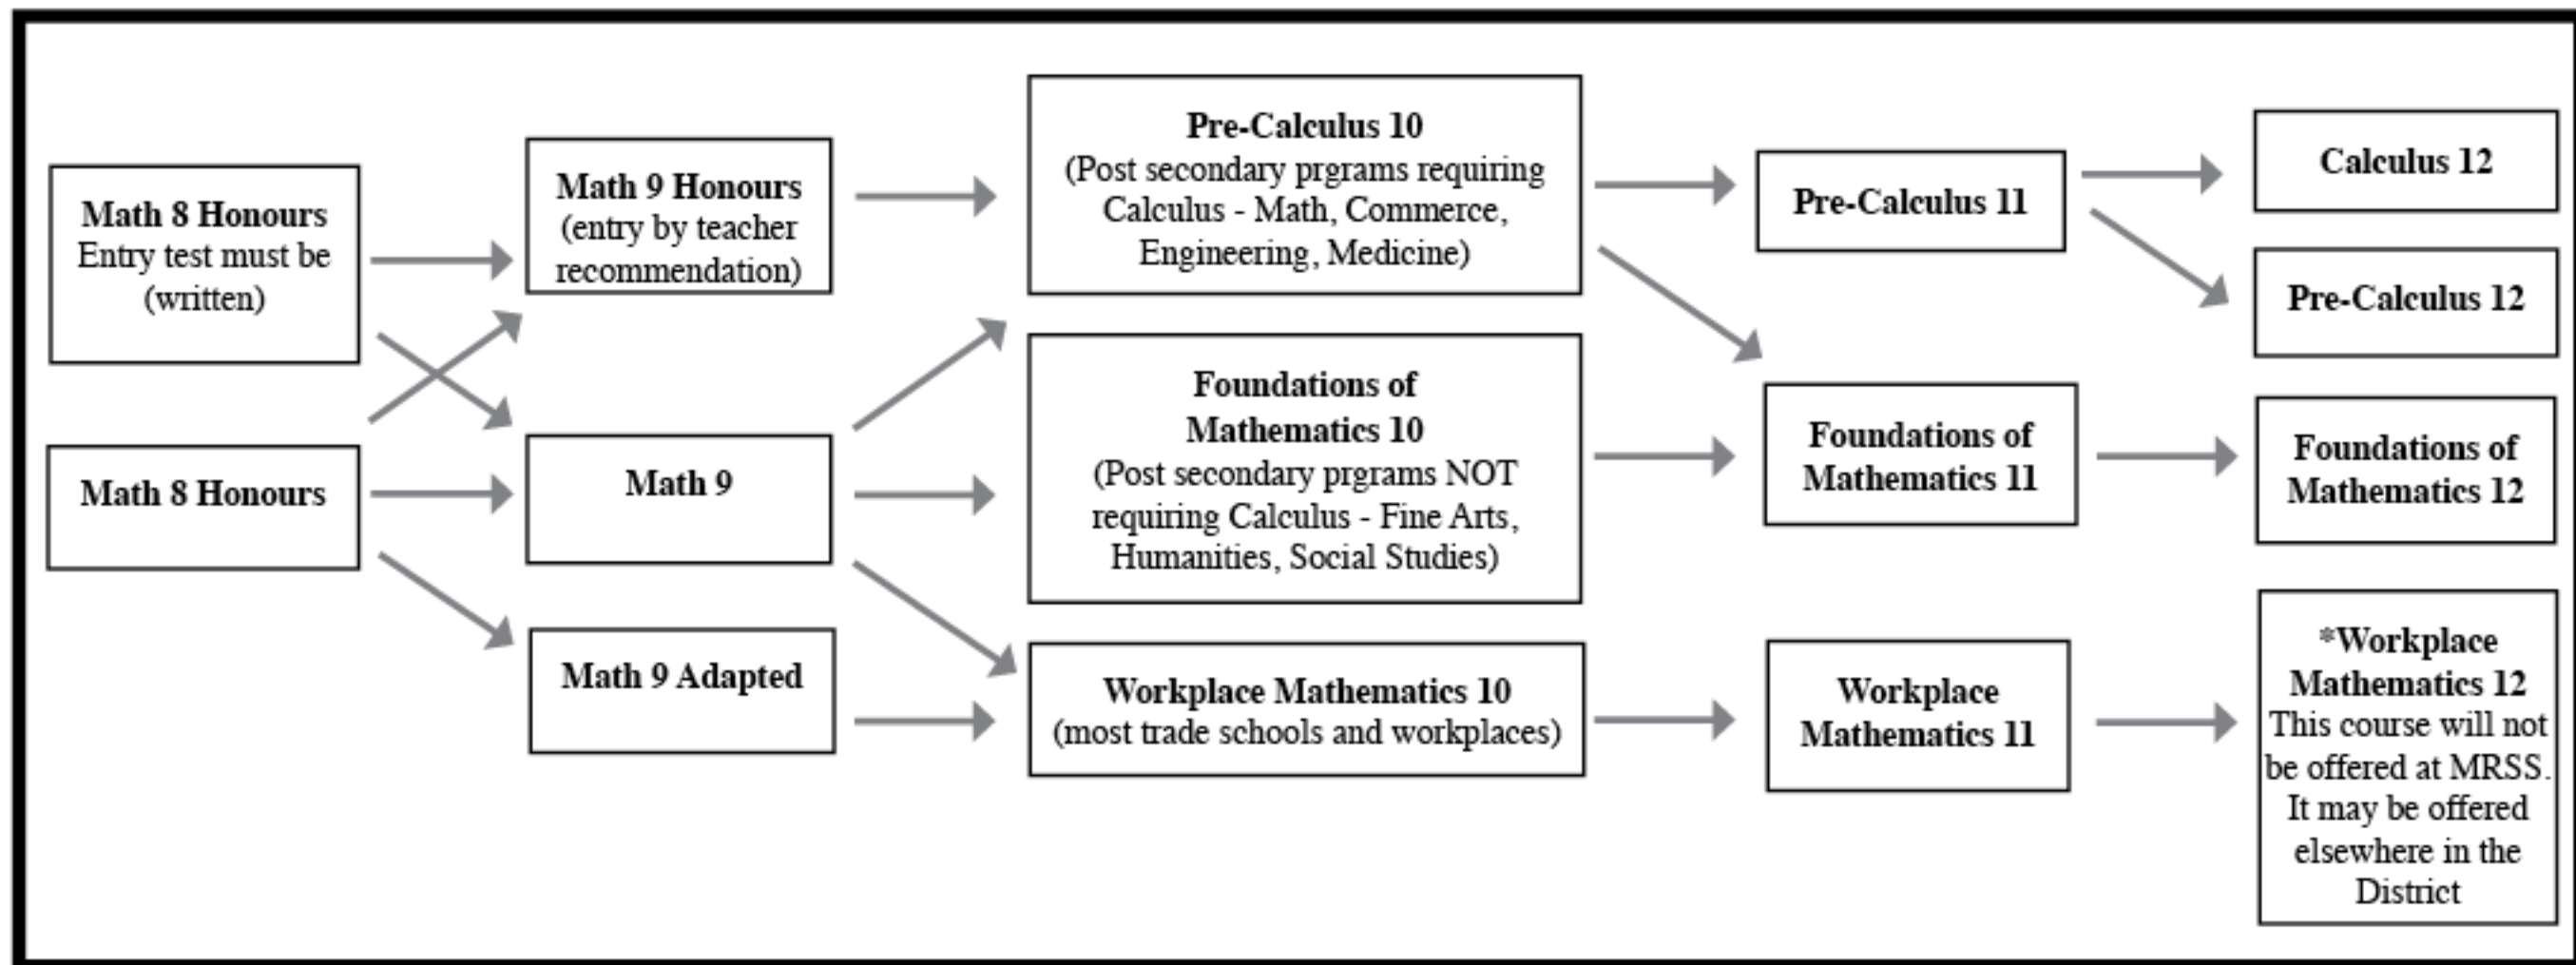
Math 8 Honours
Entry test must be (written)

Math 8 Honours

Math 9 Honours
(entry by teacher recommendation)

Math 9

Math 9 Adapted

Pre-Calculus 10
(Post secondary prgrams requiring Calculus - Math, Commerce, Engineering, Medicine)

Foundations of Mathematics 10
(Post secondary prgrams NOT requiring Calculus - Fine Arts, Humanities, Social Studies)

Workplace Mathematics 10
(most trade schools and workplaces)

Pre-Calculus 11

Foundations of Mathematics 11

Workplace Mathematics 11

Calculus 12

Pre-Calculus 12

Foundations of Mathematics 12

*Workplace Mathematics 12
This course will not be offered at MRSS. It may be offered elsewhere in the District